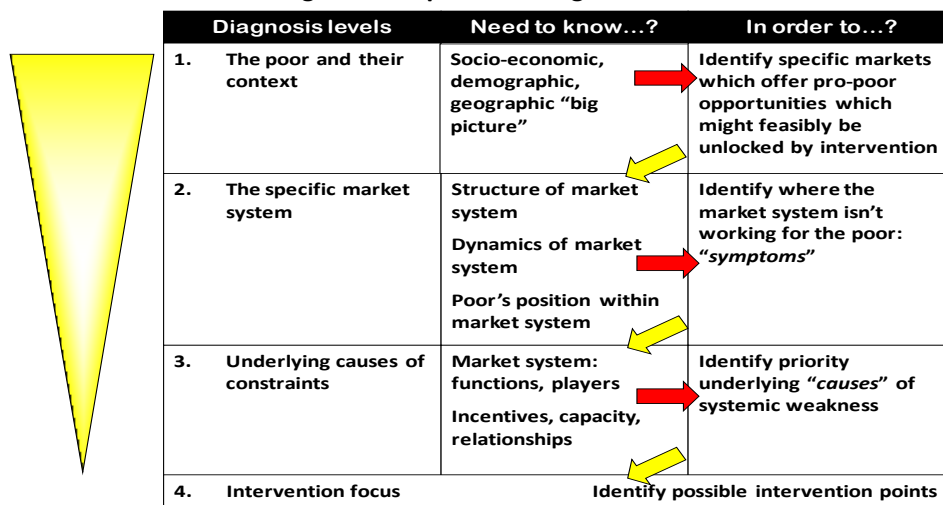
| | Diagnosis levels | Need to know...? | In order to...? |
|---|---|---|---|
| 1. | The poor and their context | Socio-economic, demographic, geographic "big picture" | Identify specific markets which offer pro-poor opportunities which might feasibly be unlocked by intervention |
| 2. | The specific market system | Structure of market system<br>Dynamics of market system<br>Poor's position within market system | Identify where the market system isn't working for the poor: "*symptoms*" |
| 3. | Underlying causes of constraints | Market system: functions, players<br>Incentives, capacity, relationships | Identify priority underlying "*causes*" of systemic weakness |
| 4. | Intervention focus | | Identify possible intervention points |